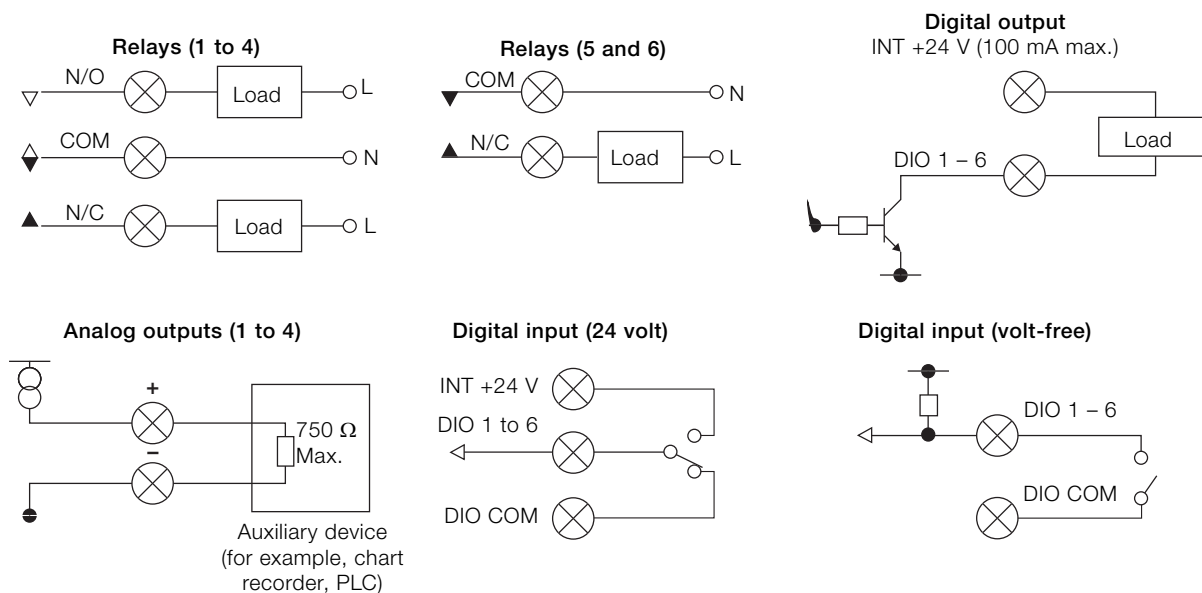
Relays (1 to 4)
N/O
Load
L
COM
N
N/C
Load
L

Relays (5 and 6)
COM
N
N/C
Load
L

Digital output
INT +24 V (100 mA max.)
Load
DIO 1 – 6

Analog outputs (1 to 4)
+
–
750 Ω
Max.
Auxiliary device (for example, chart recorder, PLC)

Digital input (24 volt)
INT +24 V
DIO 1 to 6
DIO COM

Digital input (volt-free)
DIO 1 – 6
DIO COM